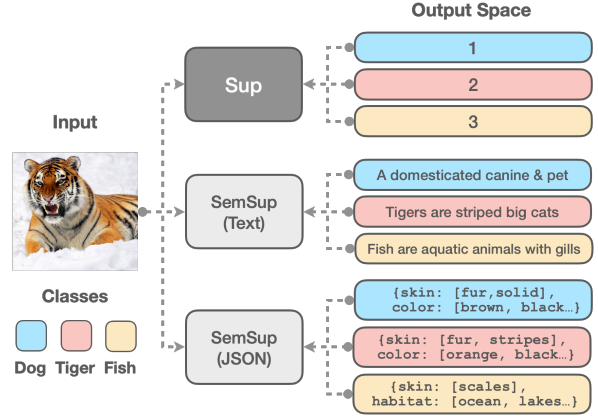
Output Space

Input

Sup

1

2

3

SemSup (Text)

A domesticated canine & pet

Tigers are striped big cats

Fish are aquatic animals with gills

Classes

Dog Tiger Fish

SemSup (JSON)

{skin: [fur,solid], color: [brown, black…}

{skin: [fur, stripes], color: [orange, black…}

{skin: [scales], habitat: [ocean, lakes…}